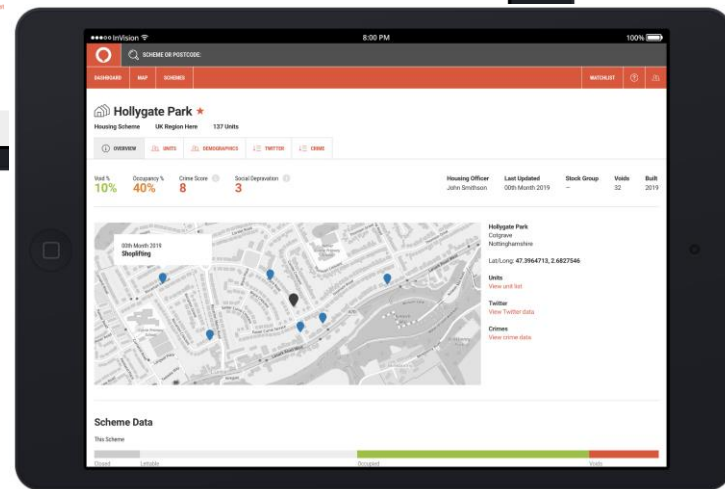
●●●●○ InVision

8:00 PM

100%

SCHEME OR POSTCODE:

DASHBOARD MAP SCHEMES

WATCHLIST

Hollygate Park ★

Housing Scheme UK Region Here 137 Units

OVERVIEW UNITS DEMOGRAPHICS TWITTER CRIME

Void % 10%

Occupancy % 40%

Crime Score 8

Social Deprivation 3

| Housing Officer | Last Updated | Stock Group | Voids | Built |
|---|---|---|---|---|
| John Smithson | 00th Month 2019 | – | 32 | 2019 |

00th Month 2019
Shoplifting

Hollygate Park
Cotgrave
Nottinghamshire

Lat/Long: 47.3964713, 2.6827546

Units
View unit list

Twitter
View Twitter data

Crimes
View crime data

Scheme Data

This Scheme

Closed Lettable Occupied Voids